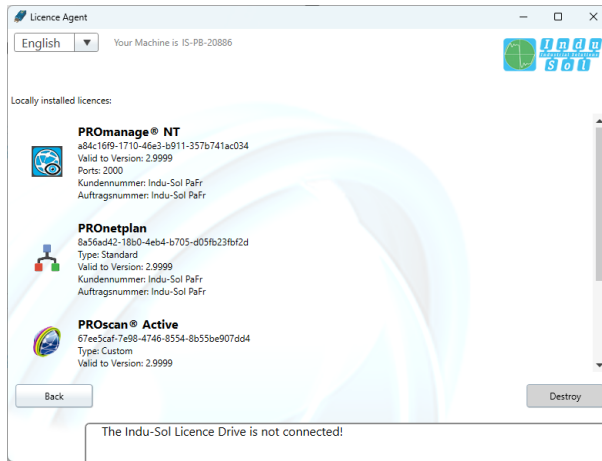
Licence Agent

English ▼ Your Machine is IS-PB-20886

Indu Sol industrial solutions

Locally installed licences:

PROmanage® NT
a84c16f9-1710-46e3-b911-357b741ac034
Valid to Version: 2.9999
Ports: 2000
Kundennummer: Indu-Sol PaFr
Auftragsnummer: Indu-Sol PaFr

PROnetplan
8a56ad42-18b0-4eb4-b705-d05fb23fbf2d
Type: Standard
Valid to Version: 2.9999
Kundennummer: Indu-Sol PaFr
Auftragsnummer: Indu-Sol PaFr

PROscan® Active
67ee5caf-7e98-4746-8554-8b55be907dd4
Type: Custom
Valid to Version: 2.9999

Back

Destroy

The Indu-Sol Licence Drive is not connected!